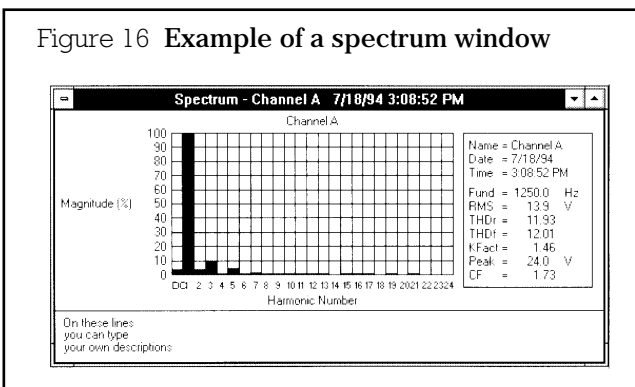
Figure 16 **Example of a spectrum window**

Spectrum - Channel A 7/18/94 3:08:52 PM

Channel A

100
90
80
70
60
50
40
30
20
10
0

Magnitude (%)

DC1 2 3 4 5 6 7 8 9 10 11 12 13 14 15 16 17 18 19 20 21 22 23 24

Harmonic Number

Name = Channel A
Date = 7/18/94
Time = 3:08:52 PM

Fund = 1250.0 Hz
RMS = 13.9 V
THDr = 11.93
THDf = 12.01
KFact = 1.46
Peak = 24.0 V
CF = 1.73

On these lines
you can type
your own descriptions